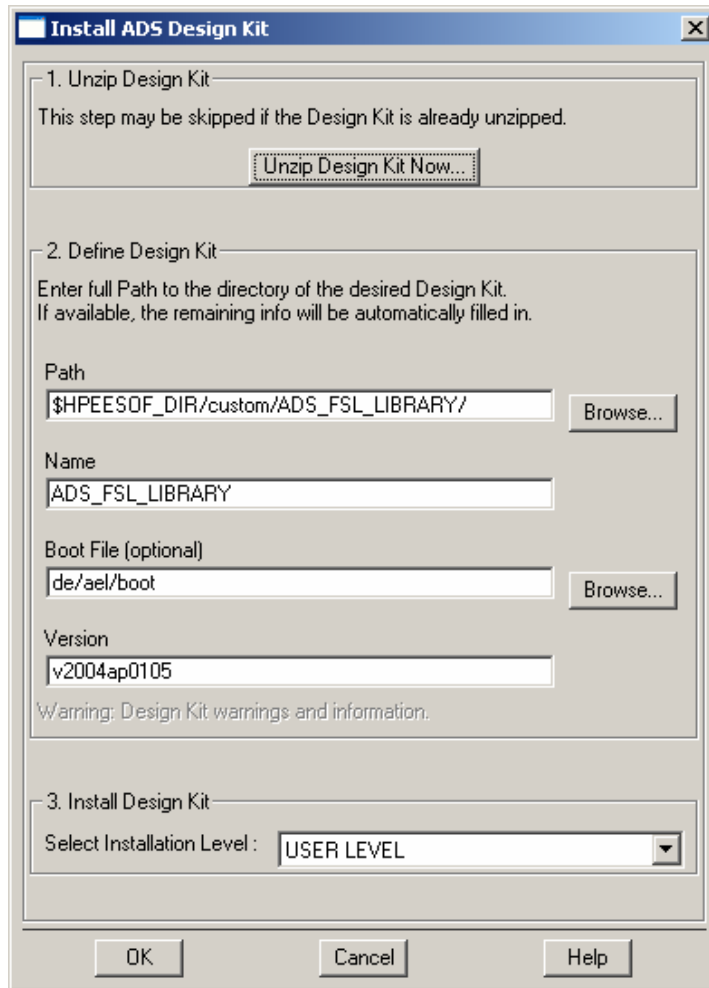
Install ADS Design Kit

1. Unzip Design Kit

This step may be skipped if the Design Kit is already unzipped.

Unzip Design Kit Now...

2. Define Design Kit

Enter full Path to the directory of the desired Design Kit.
If available, the remaining info will be automatically filled in.

Path

$HPEESOF_DIR/custom/ADS_FSL_LIBRARY/

Browse...

Name

ADS_FSL_LIBRARY

Boot File (optional)

de/ael/boot

Browse...

Version

v2004ap0105

Warning: Design Kit warnings and information.

3. Install Design Kit

Select Installation Level :

USER LEVEL

OK

Cancel

Help